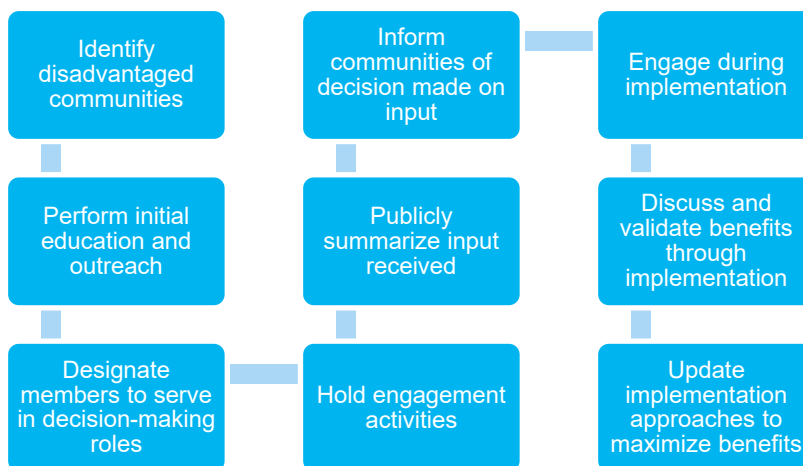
Identify disadvantaged communities

Perform initial education and outreach

Designate members to serve in decision-making roles

Hold engagement activities

Publicly summarize input received

Inform communities of decision made on input

Engage during implementation

Discuss and validate benefits through implementation

Update implementation approaches to maximize benefits